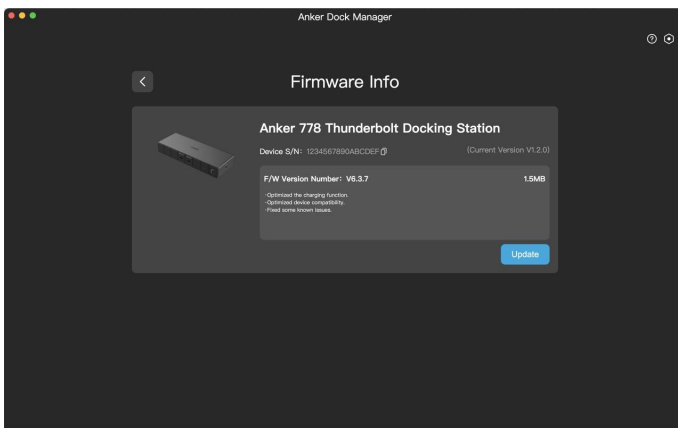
Anker Dock Manager

Firmware Info

Anker 778 Thunderbolt Docking Station

Device S/N: 1234567890ABCDEF

(Current Version V1.2.0)

F/W Version Number: V6.3.7

1.5MB

-Optimized the charging function.
-Optimized device compatibility.
-Fixed some known issues.

Update